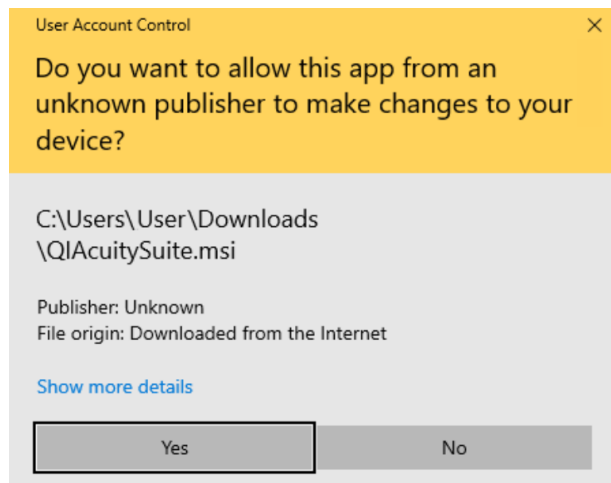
User Account Control

×

Do you want to allow this app from an unknown publisher to make changes to your device?

C:\Users\User\Downloads \QIAcuitySuite.msi

Publisher: Unknown
File origin: Downloaded from the Internet

Show more details

Yes

No